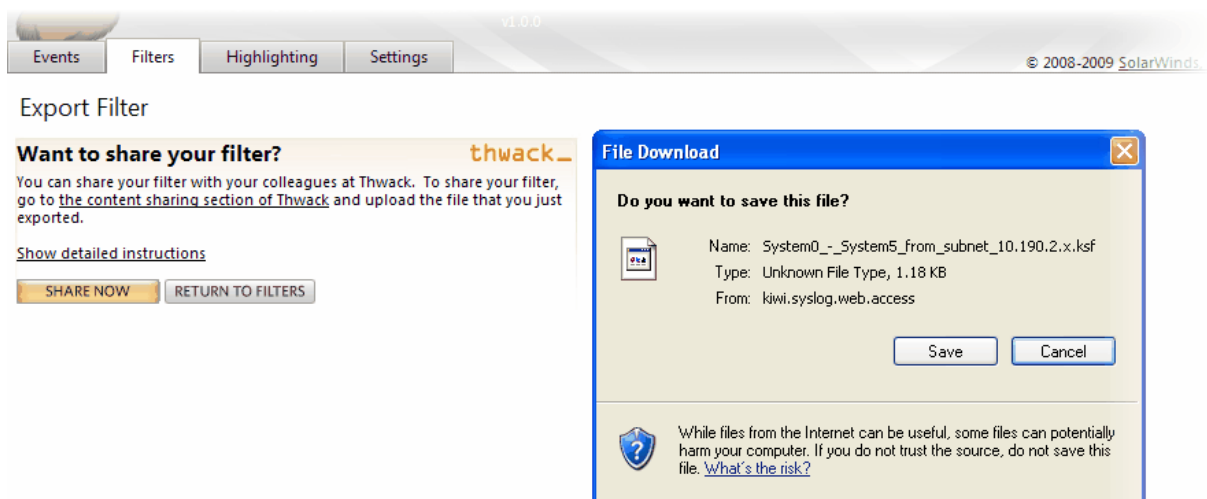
v1.0.0

Events | Filters | Highlighting | Settings

© 2008-2009 SolarWinds.

Export Filter

Want to share your filter?

thwack

You can share your filter with your colleagues at Thwack. To share your filter, go to the content sharing section of Thwack and upload the file that you just exported.

Show detailed instructions

SHARE NOW | RETURN TO FILTERS

File Download

Do you want to save this file?

Name: System0_-_System5_from_subnet_10.190.2.x.ksf
Type: Unknown File Type, 1.18 KB
From: kiwi.syslog.web.access

Save | Cancel

While files from the Internet can be useful, some files can potentially harm your computer. If you do not trust the source, do not save this file. What's the risk?